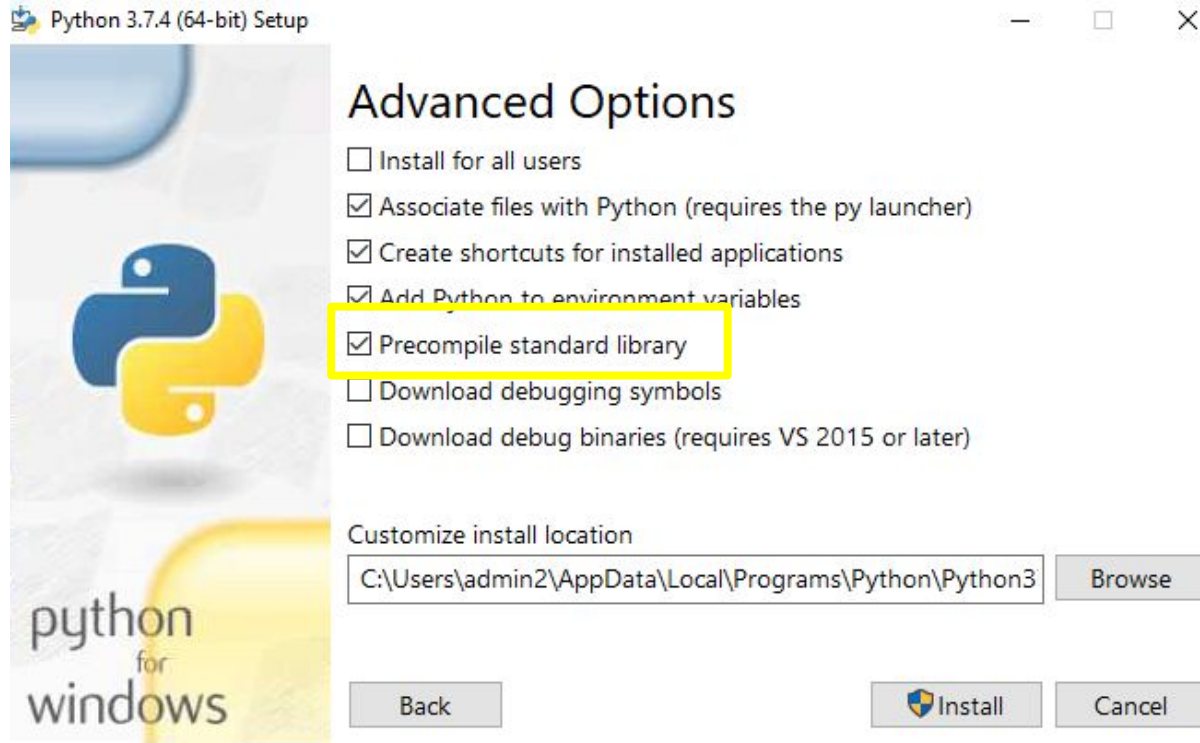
Python 3.7.4 (64-bit) Setup

Advanced Options

☐ Install for all users
☑ Associate files with Python (requires the py launcher)
☑ Create shortcuts for installed applications
☑ Add Python to environment variables
☑ Precompile standard library
☐ Download debugging symbols
☐ Download debug binaries (requires VS 2015 or later)

Customize install location
C:\Users\admin2\AppData\Local\Programs\Python\Python3
Browse

python for windows

Back
Install
Cancel